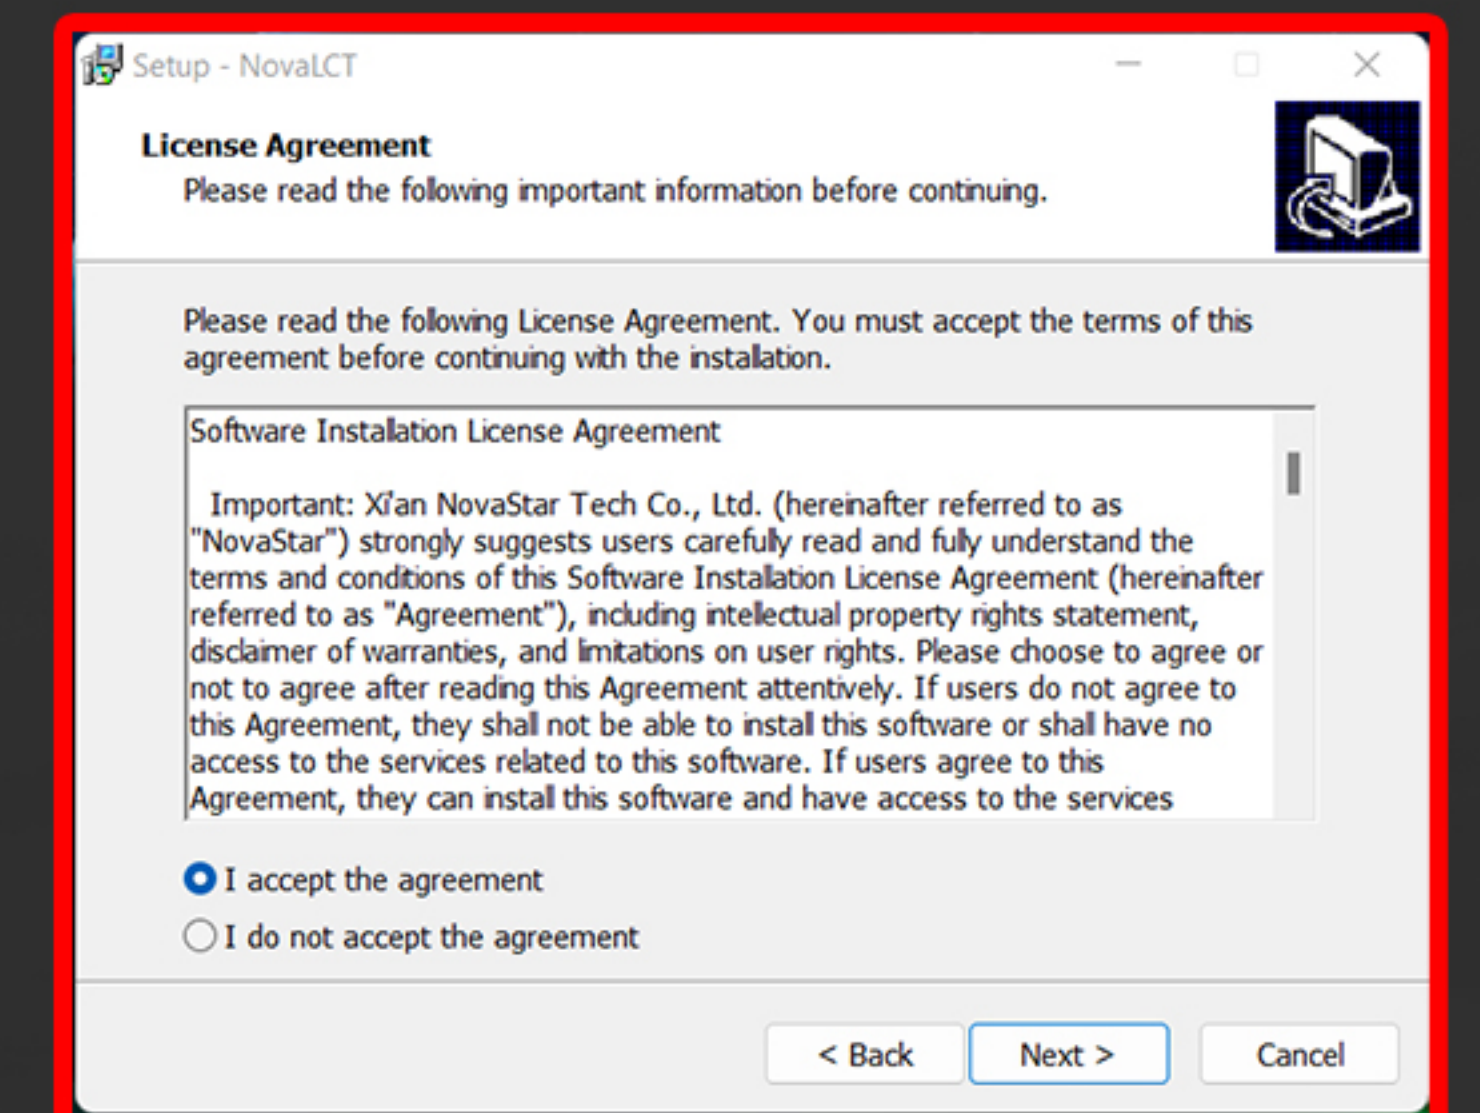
Setup - NovaLCT

License Agreement
Please read the following important information before continuing.

Please read the following License Agreement. You must accept the terms of this agreement before continuing with the installation.

Software Installation License Agreement

Important: Xi'an NovaStar Tech Co., Ltd. (hereinafter referred to as "NovaStar") strongly suggests users carefully read and fully understand the terms and conditions of this Software Installation License Agreement (hereinafter referred to as "Agreement"), including intellectual property rights statement, disclaimer of warranties, and limitations on user rights. Please choose to agree or not to agree after reading this Agreement attentively. If users do not agree to this Agreement, they shall not be able to install this software or shall have no access to the services related to this software. If users agree to this Agreement, they can install this software and have access to the services

I accept the agreement
I do not accept the agreement

< Back
Next >
Cancel